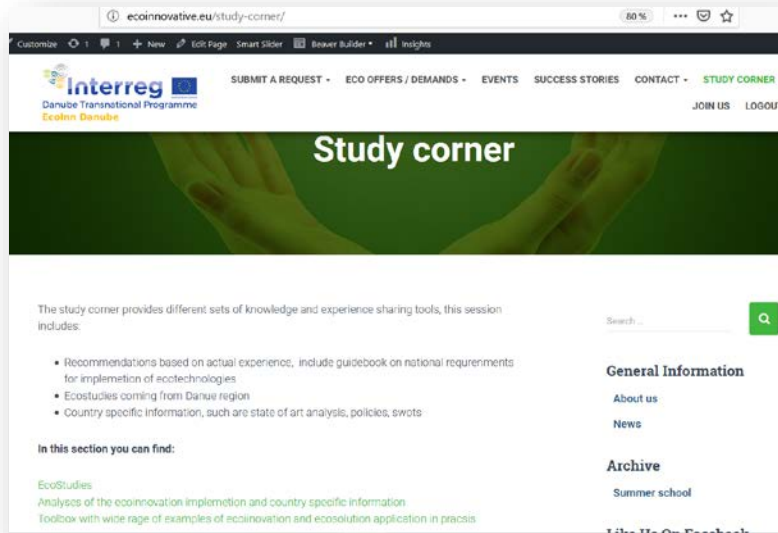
ecoinnovative.eu/study-corner/

80%

Customize 1 1 + New Edit Page Smart Slider Beaver Builder Insights

Interreg
Danube Transnational Programme
EcoInn Danube

SUBMIT A REQUEST ECO OFFERS / DEMANDS EVENTS SUCCESS STORIES CONTACT STUDY CORNER
JOIN US LOGOUT

Study corner

The study corner provides different sets of knowledge and experience sharing tools, this session includes:

• Recommendations based on actual experience, include guidebook on national requrenments for implemetion of ecotechnologies
• Ecostudies coming from Danue region
• Country specific information, such are state of art analysis, policies, swots

In this section you can find:

EcoStudies
Analyses of the ecoinnovation implemetion and country specific information
Toolbox with wide rage of examples of ecoinnovation and ecosolution application in pracsis

Search ...

General Information
About us
News

Archive
Summer school

Like Us On Facebook